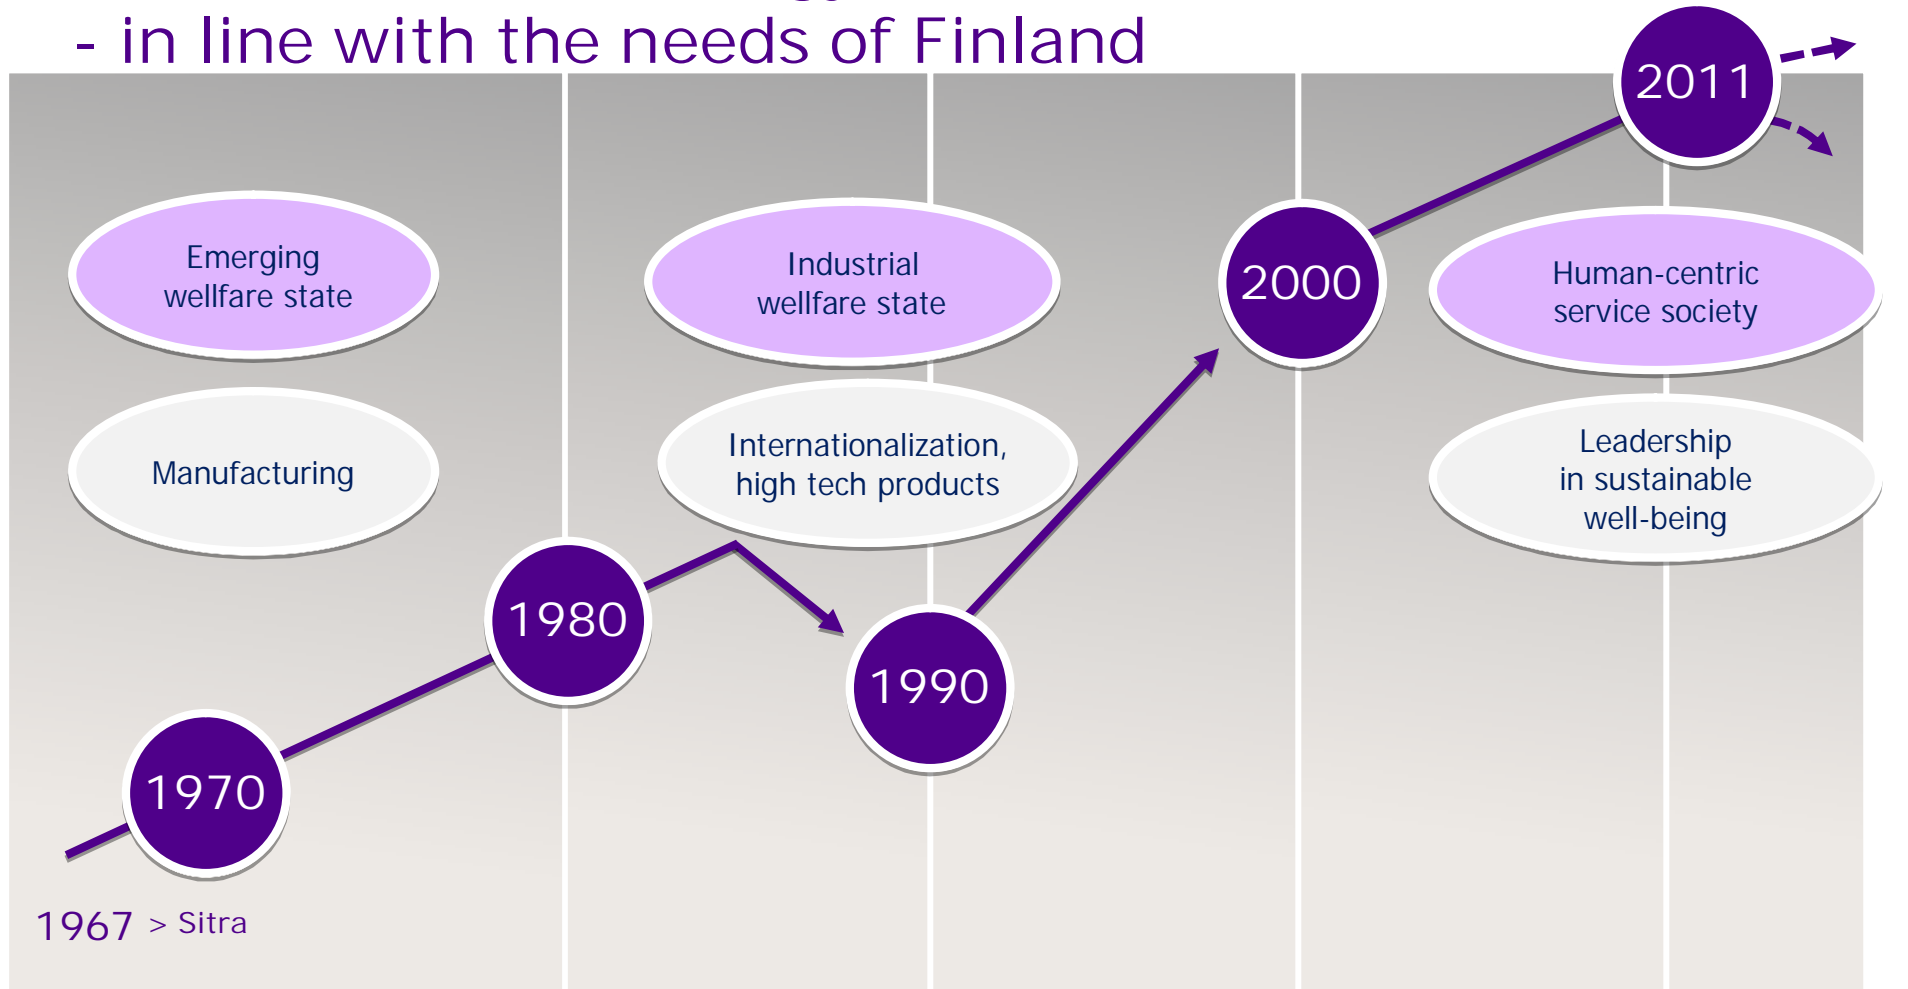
- in line with the needs of Finland

2011

Emerging wellfare state

Industrial wellfare state

2000

Human-centric service society

Manufacturing

Internationalization, high tech products

Leadership in sustainable well-being

1980

1990

1970

1967 > Sitra